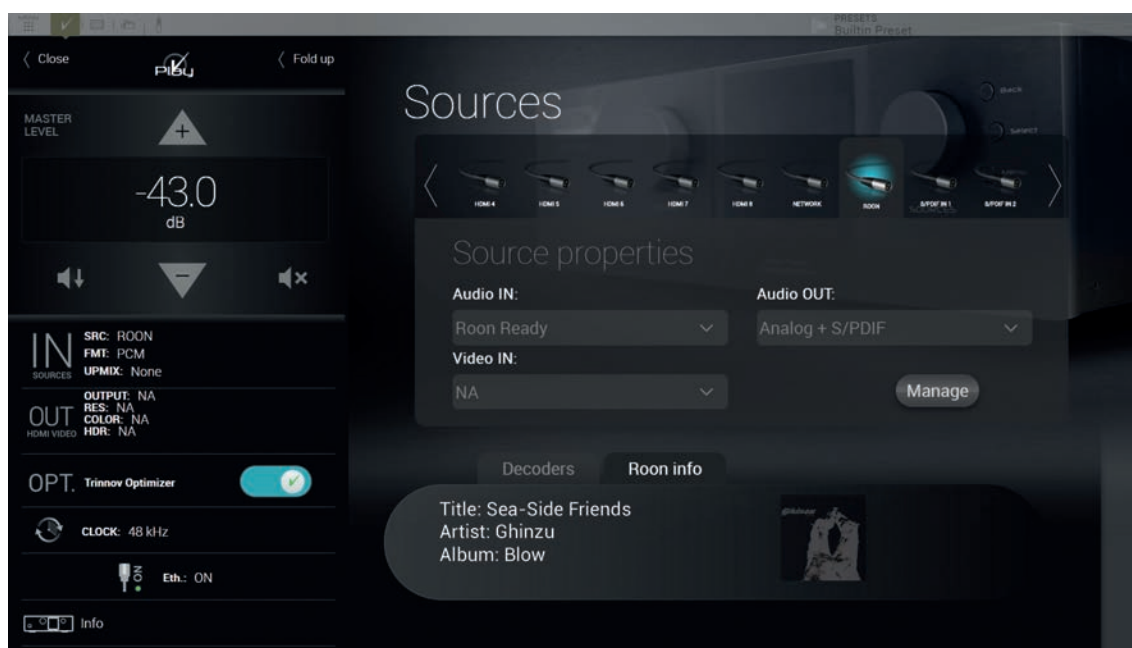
PRESETS
Builtin Preset

〈 Close

〈 Fold up

MASTER LEVEL

+

-43.0
dB

−

IN
SOURCES
SRC: ROON
FMT: PCM
UPMIX: None

OUT
HDMI VIDEO
OUTPUT: NA
RES: NA
COLOR: NA
HDR: NA

OPT. Trinnov Optimizer

CLOCK: 48 kHz

ON
Eth.: ON

Info

Sources

Back

Select

HDMI 4
HDMI 5
HDMI 6
HDMI 7
HDMI 8
NETWORK
ROON
S/PDIF IN 1
S/PDIF IN 2

Source properties

Audio IN:
Roon Ready

Audio OUT:
Analog + S/PDIF

Video IN:
NA

Manage

Decoders
Roon info

Title: Sea-Side Friends
Artist: Ghinzu
Album: Blow